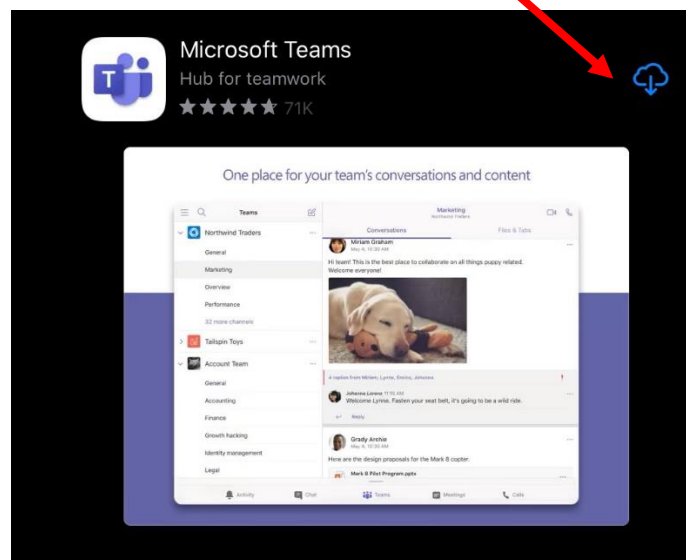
Microsoft Teams
Hub for teamwork
71K

One place for your team's conversations and content

Teams
Northwind Traders
General
Marketing
Overview
Performance
32 more channels
Tailspin Toys
Account Team
General
Accounting
Finance
Growth hacking
Identity management
Legal

Marketing
Northwind Traders
Conversations
Files & Tabs

Miriam Graham
May 4, 10:35 AM
Hi team! This is the best place to collaborate on all things puppy related. Welcome everyone!

4 replies from Miriam, Lynne, Ennis, Johanna
Johanna Lorenz 11:15 AM
Welcome Lynne. Fasten your seat belt, it's going to be a wild ride.
Reply

Grady Archie
May 4, 10:35 AM
Here are the design proposals for the Mark 8 copter.
Mark 8 Pilot Program.pptx

Activity
Chat
Teams
Meetings
Calls